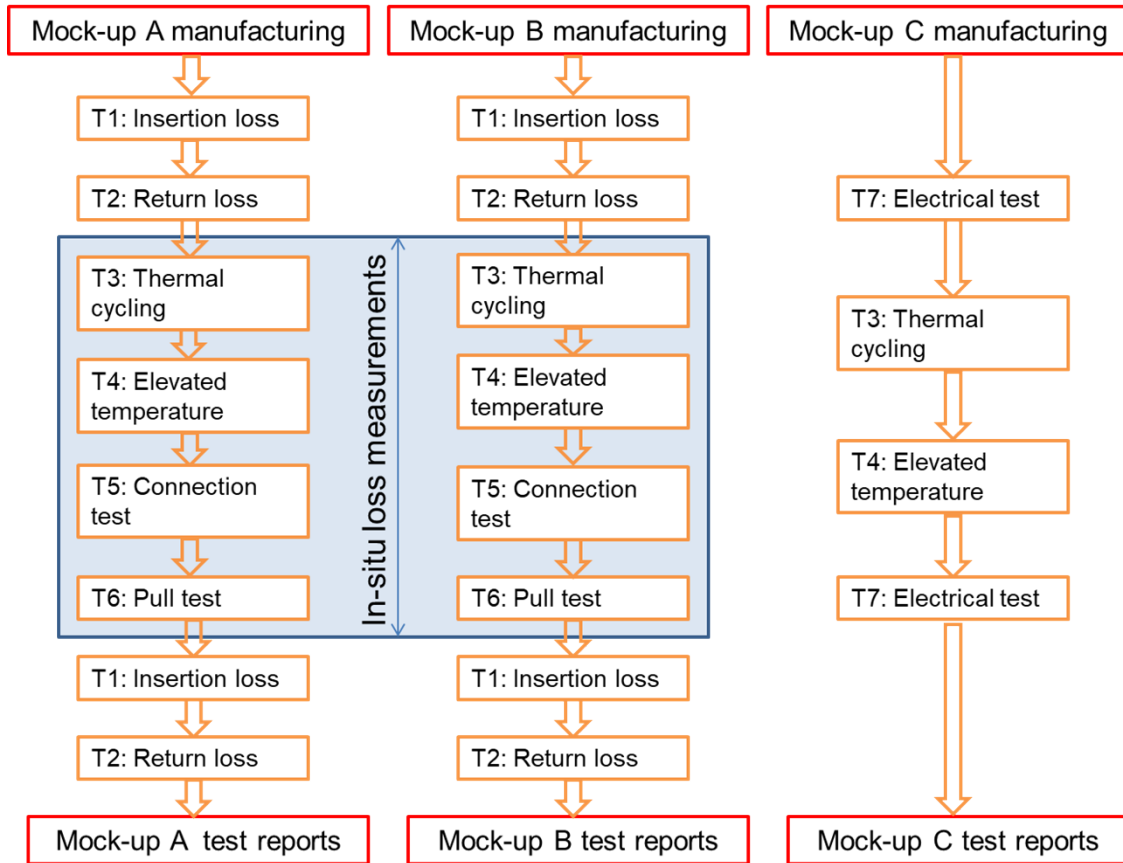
Mock-up A manufacturing

T1: Insertion loss

T2: Return loss

T3: Thermal cycling

T4: Elevated temperature

T5: Connection test

T6: Pull test

T1: Insertion loss

T2: Return loss

Mock-up A test reports

In-situ loss measurements

Mock-up B manufacturing

T1: Insertion loss

T2: Return loss

T3: Thermal cycling

T4: Elevated temperature

T5: Connection test

T6: Pull test

T1: Insertion loss

T2: Return loss

Mock-up B test reports

Mock-up C manufacturing

T7: Electrical test

T3: Thermal cycling

T4: Elevated temperature

T7: Electrical test

Mock-up C test reports